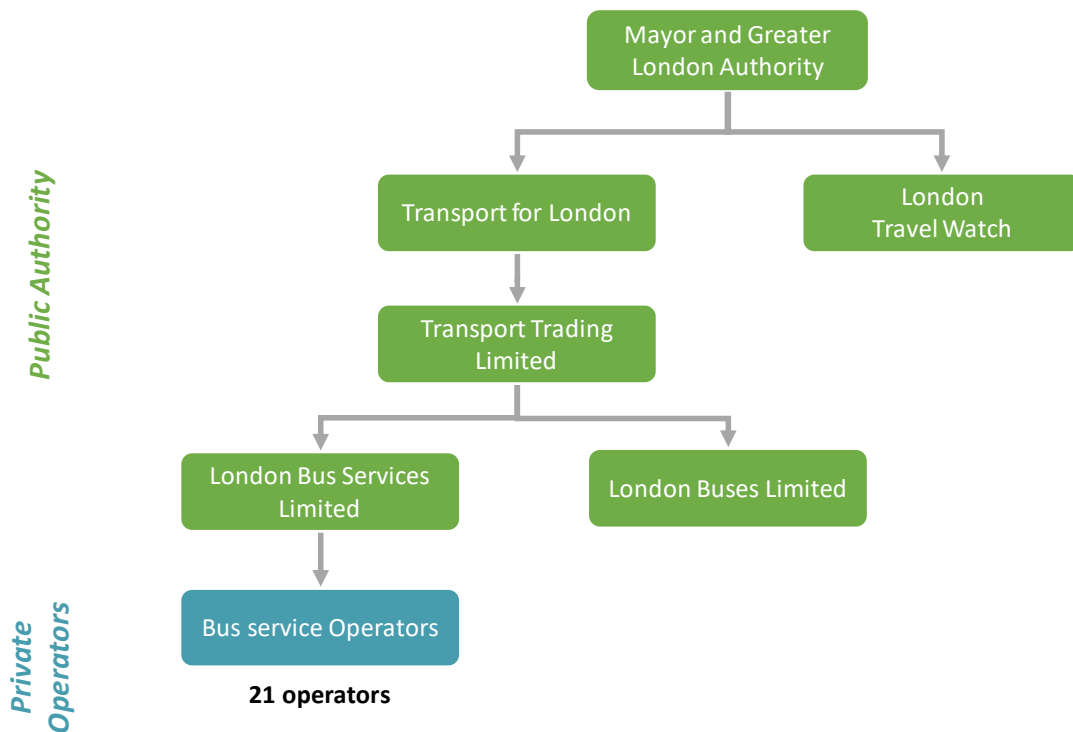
Public Authority

Mayor and Greater London Authority

Transport for London

London Travel Watch

Transport Trading Limited

London Bus Services Limited

London Buses Limited

Private Operators

Bus service Operators

21 operators